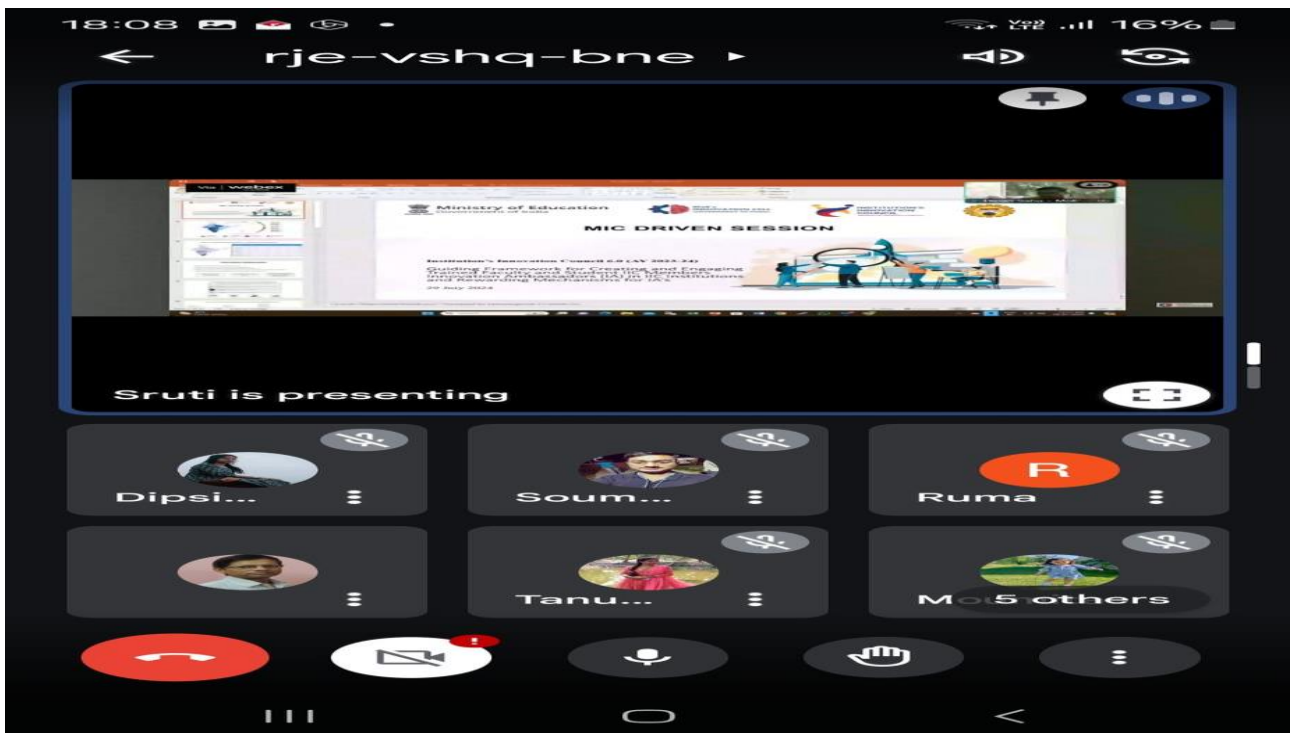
18:08

16%

rje-vshq-bne

Via | webex

Ministry of Education
Government of India

MIC DRIVEN SESSION

Institution's Innovation Council 6.0 (AY 2023-24)

Guiding Framework for Creating and Engaging Trained Faculty and Student IIC Members, Innovation Ambassadors (IA) in IIC Institutions and Rewarding Mechanisms for IA's

29 July 2024

Sruti is presenting

Dipsi...

Soum...

R

Ruma

Tanu...

Mo 5 others